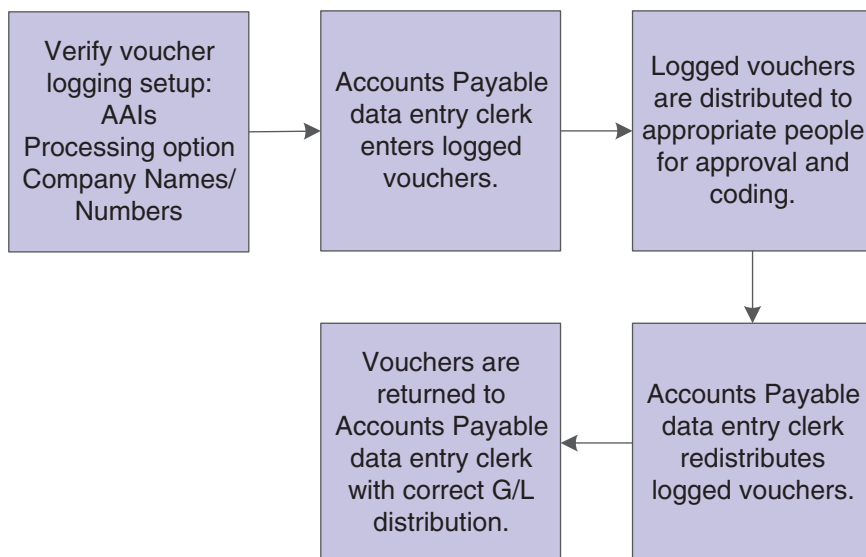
Verify voucher logging setup:
AAIs
Processing option
Company Names/
Numbers

Accounts Payable data entry clerk enters logged vouchers.

Logged vouchers are distributed to appropriate people for approval and coding.

Accounts Payable data entry clerk redistributes logged vouchers.

Vouchers are returned to Accounts Payable data entry clerk with correct G/L distribution.